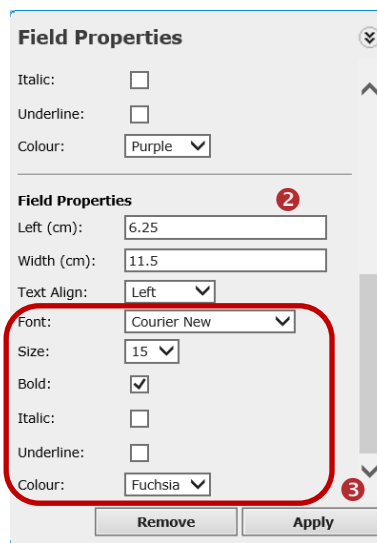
Field Properties

Italic:

Underline:

Colour: Purple

Field Properties

2

Left (cm): 6.25

Width (cm): 11.5

Text Align: Left

Font: Courier New

Size: 15

Bold:

Italic:

Underline:

Colour: Fuchsia

3

Remove

Apply